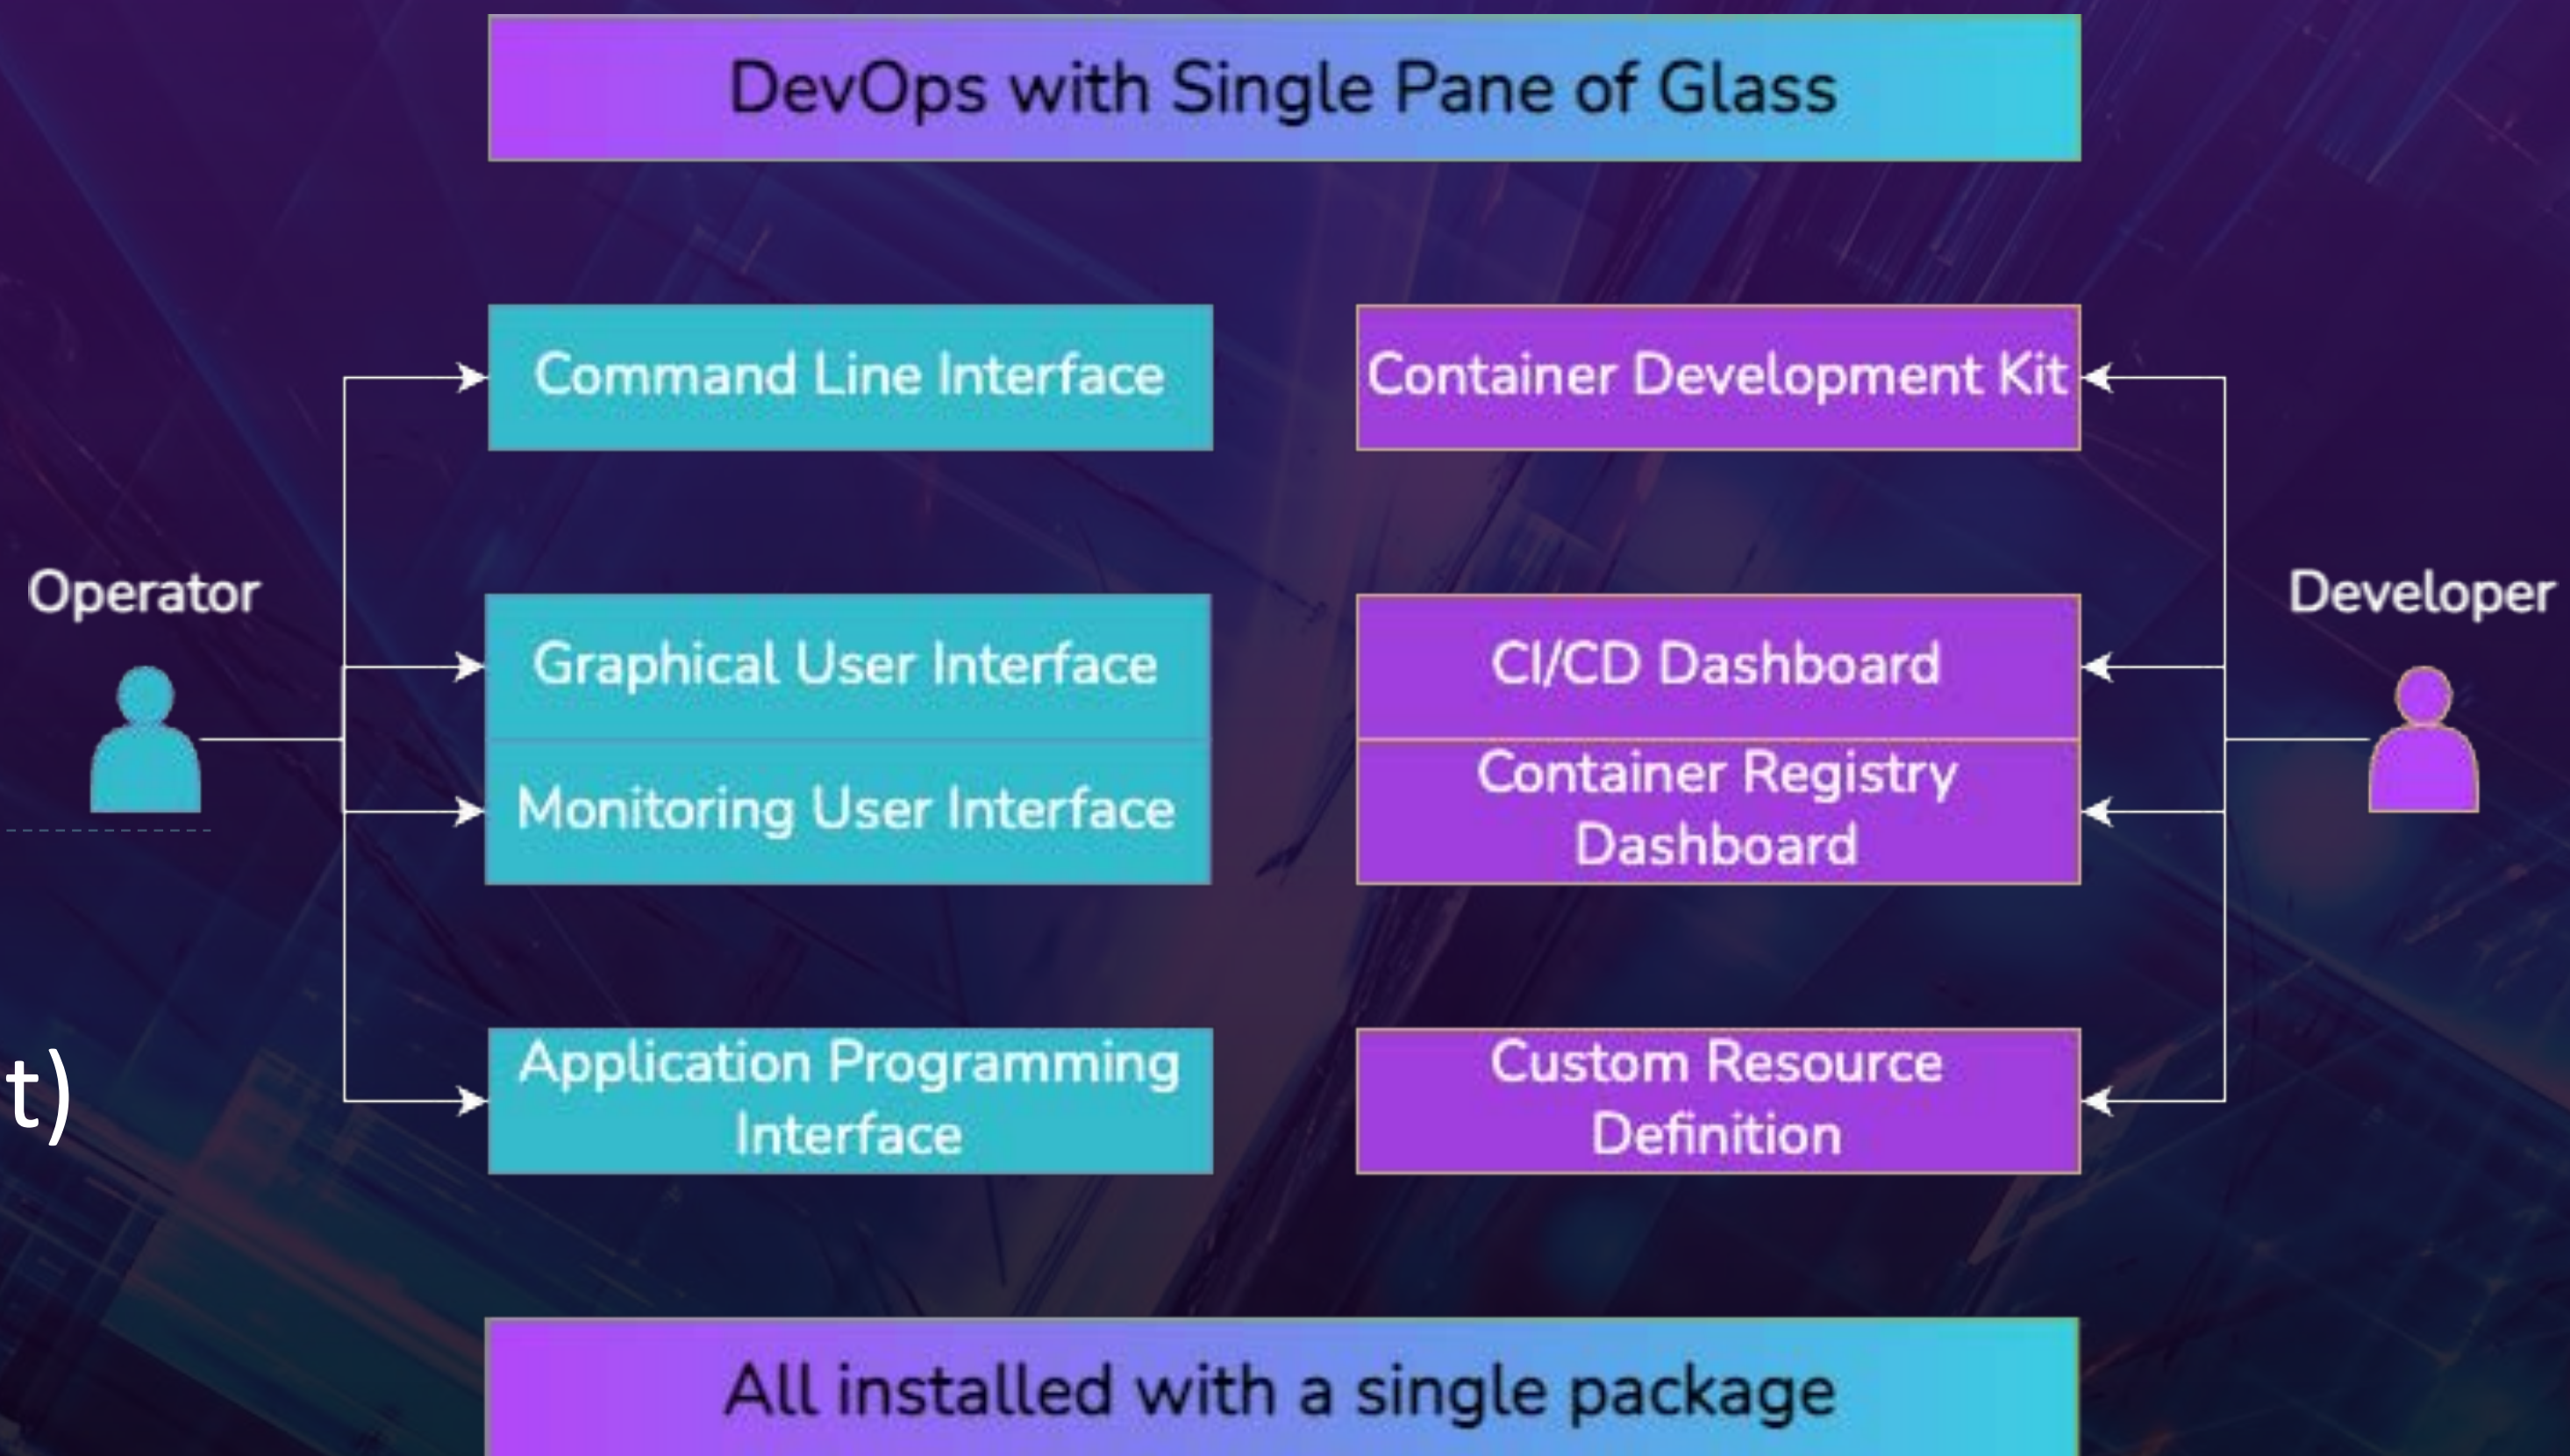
DevOps with Single Pane of Glass

Operator

Command Line Interface

Graphical User Interface

Monitoring User Interface

Application Programming Interface

Developer

Container Development Kit

CI/CD Dashboard

Container Registry Dashboard

Custom Resource Definition

t)

All installed with a single package